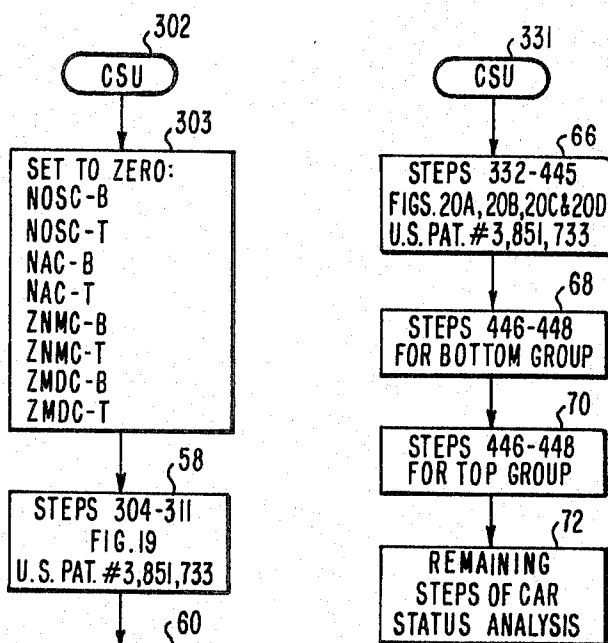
302

CSU

303

SET TO ZERO:
NOSC-B
NOSC-T
NAC-B
NAC-T
ZNMC-B
ZNMC-T
ZMDC-B
ZMDC-T

58

STEPS 304-311
FIG.19
U.S. PAT. #3,851,733

60

331

CSU

66

STEPS 332-445
FIGS. 20A, 20B, 20C & 20D
U.S. PAT. #3,851,733

68

STEPS 446-448
FOR BOTTOM GROUP

70

STEPS 446-448
FOR TOP GROUP

72

REMAINING
STEPS OF CAR
STATUS ANALYSIS